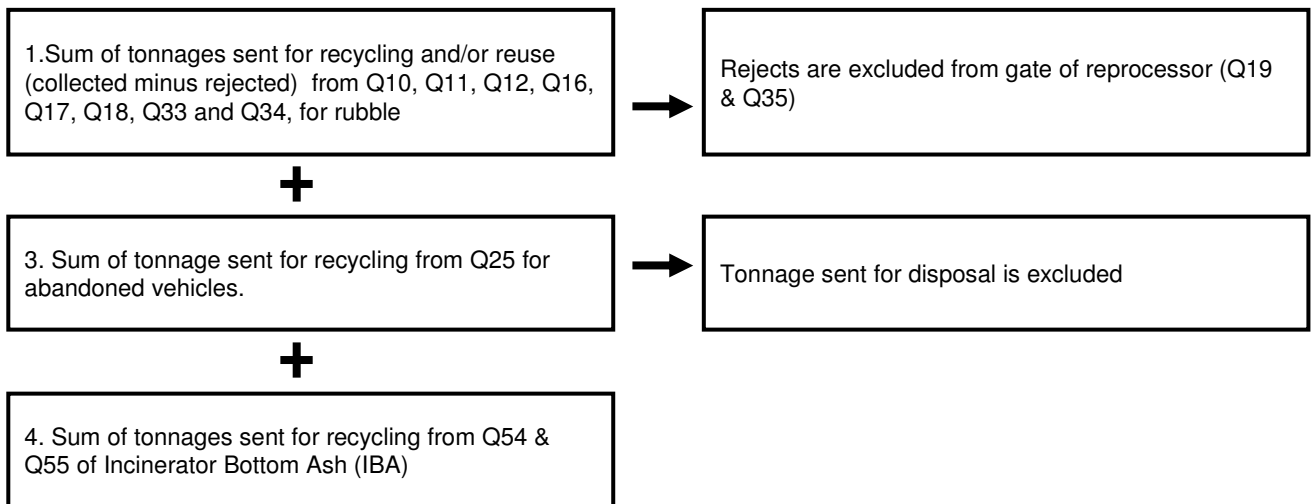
1.Sum of tonnages sent for recycling and/or reuse (collected minus rejected) from Q10, Q11, Q12, Q16, Q17, Q18, Q33 and Q34, for rubble

Rejects are excluded from gate of reprocessor (Q19 & Q35)

+

3. Sum of tonnage sent for recycling from Q25 for abandoned vehicles.

Tonnage sent for disposal is excluded

+

4. Sum of tonnages sent for recycling from Q54 & Q55 of Incinerator Bottom Ash (IBA)